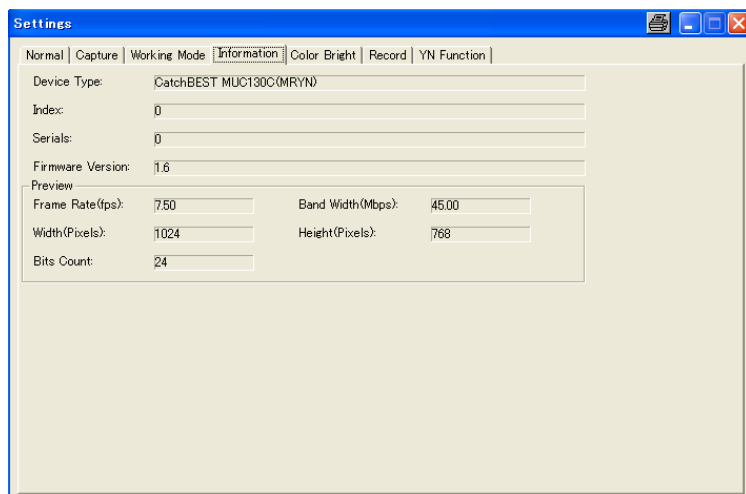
Settings

Normal | Capture | Working Mode | Information | Color Bright | Record | YN Function

Device Type: CatchBEST MUC130C(MRYN)

Index: 0

Serials: 0

Firmware Version: 1.6

Preview

Frame Rate(fps): 7.50

Band Width(Mbps): 45.00

Width(Pixels): 1024

Height(Pixels): 768

Bits Count: 24